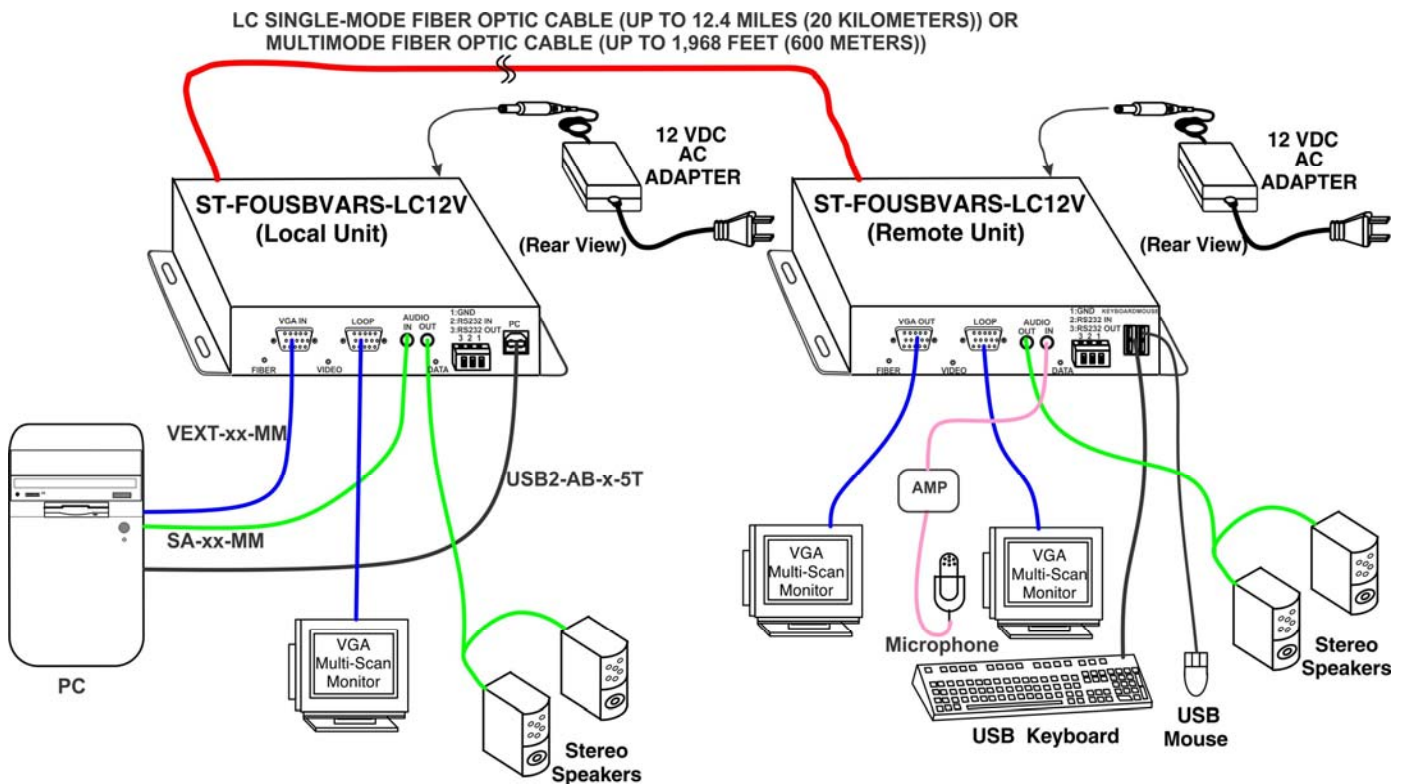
LC SINGLE-MODE FIBER OPTIC CABLE (UP TO 12.4 MILES (20 KILOMETERS)) OR MULTIMODE FIBER OPTIC CABLE (UP TO 1,968 FEET (600 METERS))

12 VDC AC ADAPTER

ST-FOUSBVARS-LC12V (Local Unit)

(Rear View)

VGA IN
LOOP
AUDIO IN OUT
1:GND 2:RS232 IN 3:RS232 OUT
3 2 1
PC
FIBER
VIDEO
DATA

12 VDC AC ADAPTER

ST-FOUSBVARS-LC12V (Remote Unit)

(Rear View)

VGA OUT
LOOP
AUDIO OUT IN
1:GND 2:RS232 IN 3:RS232 OUT
3 2 1
KEYBOARD MOUSE
FIBER
VIDEO
DATA

VEXT-xx-MM
USB2-AB-x-5T
SA-xx-MM

PC

VGA Multi-Scan Monitor

Stereo Speakers

AMP

VGA Multi-Scan Monitor

VGA Multi-Scan Monitor

Microphone

Stereo Speakers

USB Keyboard

USB Mouse